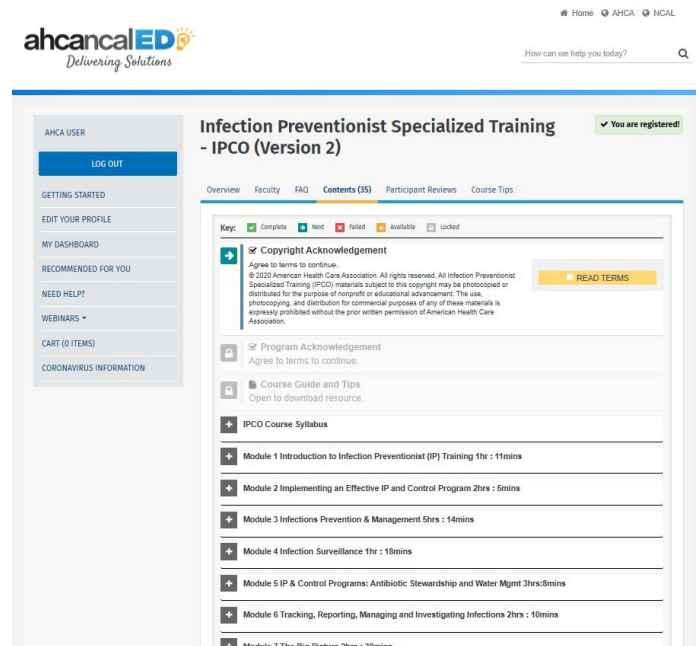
Home AHCA NCAL

ahcancalED
Delivering Solutions

How can we help you today?

AHCA USER

LOG OUT

GETTING STARTED

EDIT YOUR PROFILE

MY DASHBOARD

RECOMMENDED FOR YOU

NEED HELP?

WEBINARS

CART (0 ITEMS)

CORONAVIRUS INFORMATION

Infection Preventionist Specialized Training - IPCO (Version 2)

✔ You are registered!

Overview Faculty FAQ Contents (35) Participant Reviews Course Tips

Key: Complete Next Failed Available Locked

Copyright Acknowledgement
Agree to terms to continue.
© 2020 American Health Care Association. All rights reserved. All Infection Preventionist Specialized Training (IPCO) materials subject to this copyright may be photocopied or distributed for the purpose of nonprofit or educational advancement. The use, photocopying, and distribution for commercial purposes of any of these materials is expressly prohibited without the prior written permission of American Health Care Association.

READ TERMS

Program Acknowledgement
Agree to terms to continue.

Course Guide and Tips
Open to download resource.

IPCO Course Syllabus

Module 1 Introduction to Infection Preventionist (IP) Training 1hr : 11mins

Module 2 Implementing an Effective IP and Control Program 2hrs : 5mins

Module 3 Infections Prevention & Management 5hrs : 14mins

Module 4 Infection Surveillance 1hr : 18mins

Module 5 IP & Control Programs: Antibiotic Stewardship and Water Mgmt 3hrs:8mins

Module 6 Tracking, Reporting, Managing and Investigating Infections 2hrs : 10mins

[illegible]